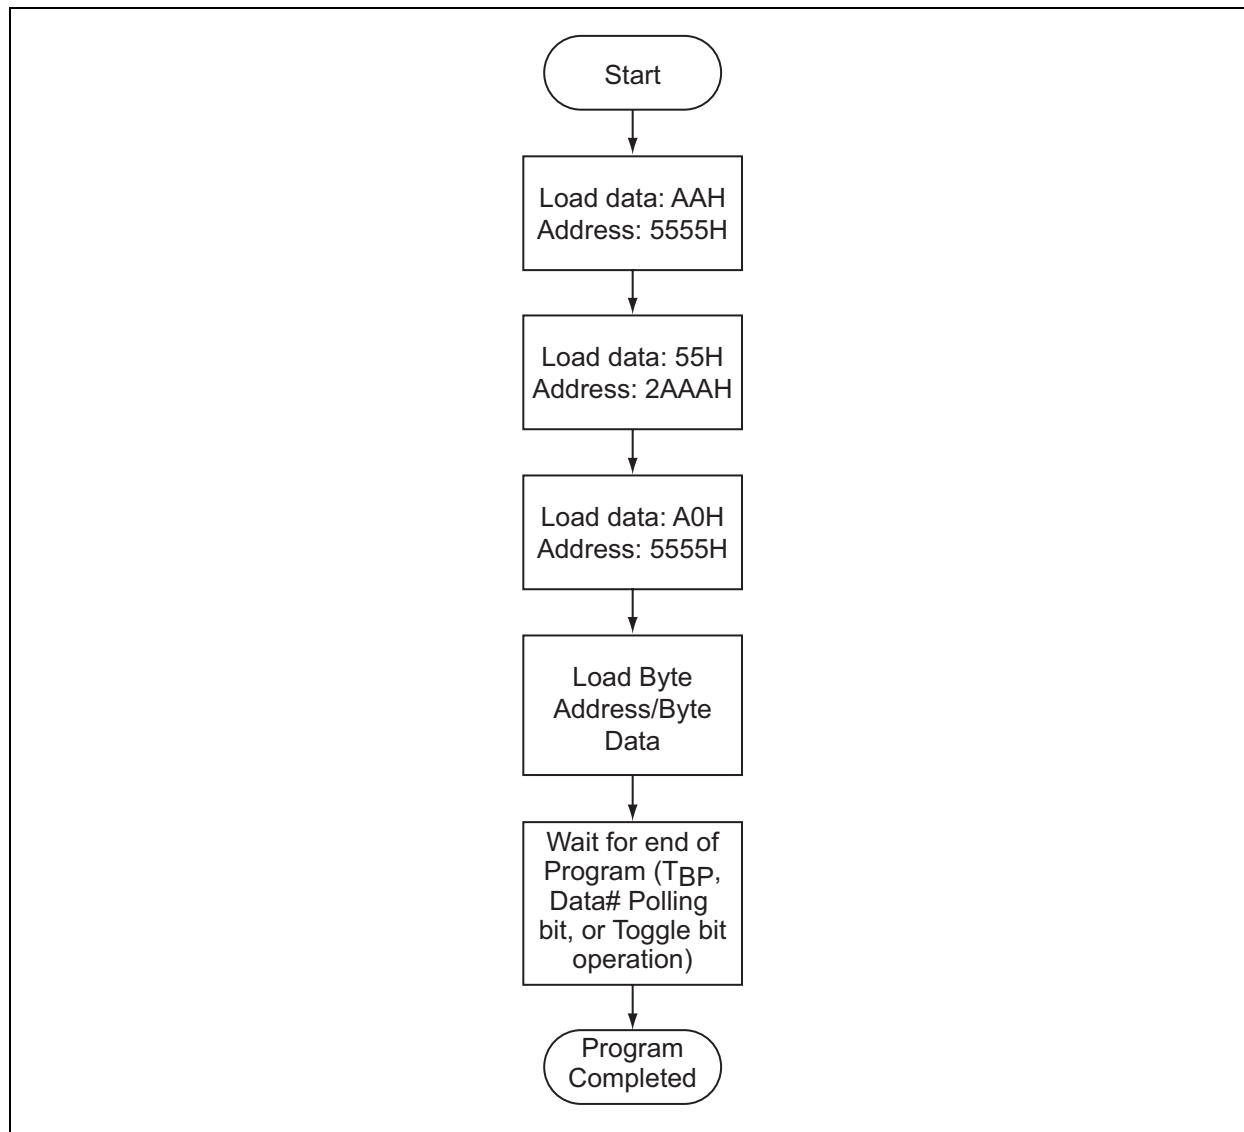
Start

Load data: AAH
Address: 5555H

Load data: 55H
Address: 2AAAH

Load data: A0H
Address: 5555H

Load Byte
Address/Byte
Data

Wait for end of
Program ($T_{BP}$,
Data# Polling
bit, or Toggle bit
operation)

Program
Completed